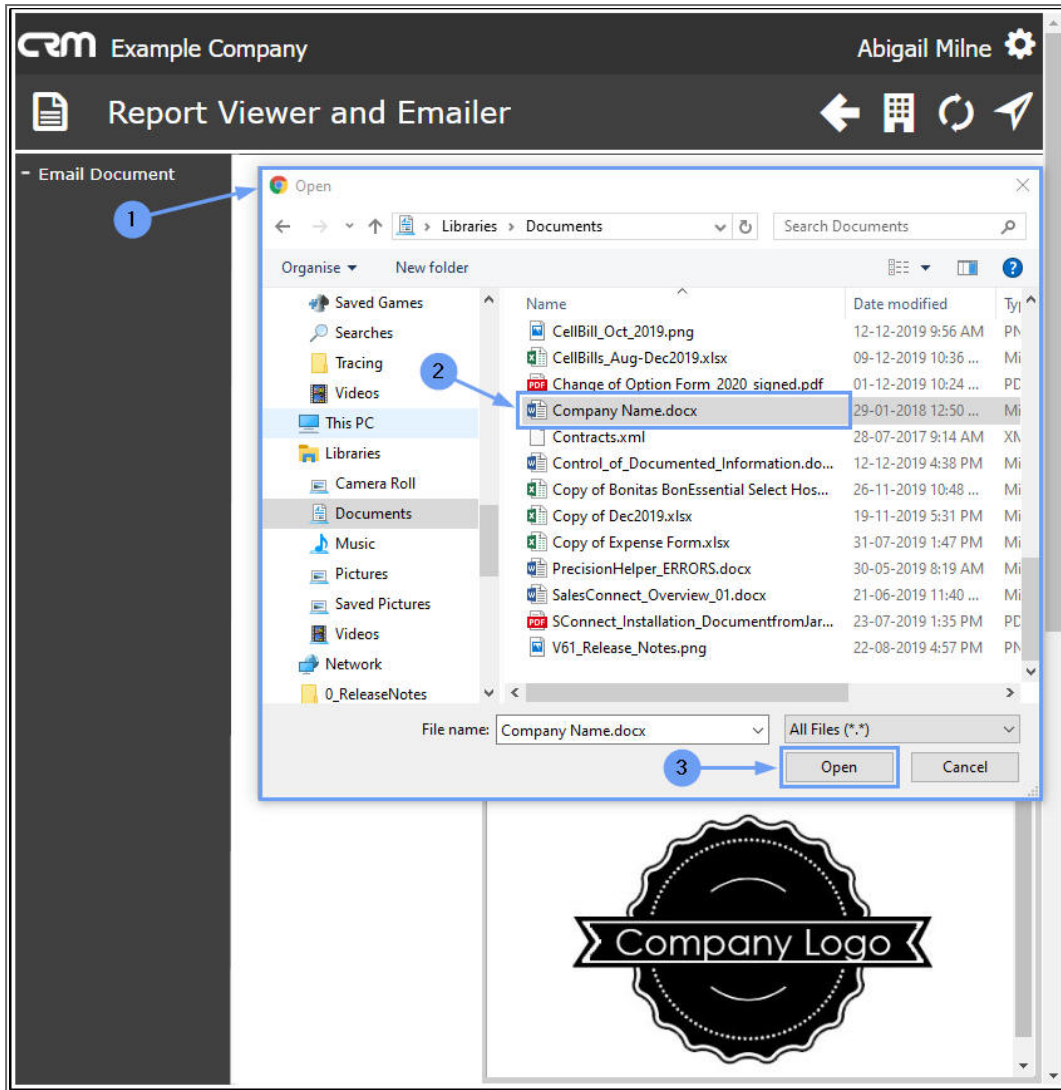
CRM Example Company

Abigail Milne

Report Viewer and Emailer

- Email Document

1

Open

Libraries > Documents

Search Documents

Organise ▾ New folder

Saved Games
Searches
Tracing
Videos
This PC
Libraries
Camera Roll
Documents
Music
Pictures
Saved Pictures
Videos
Network
0_ReleaseNotes

| Name | Date modified | Ty |
|---|---|---|
| CellBill_Oct_2019.png | 12-12-2019 9:56 AM | PN |
| CellBills_Aug-Dec2019.xlsx | 09-12-2019 10:36 ... | Mi |
| Change of Option Form 2020 signed.pdf | 01-12-2019 10:24 ... | PD |
| Company Name.docx | 29-01-2018 12:50 ... | Mi |
| Contracts.xml | 28-07-2017 9:14 AM | XN |
| Control_of_Documented_Information.do... | 12-12-2019 4:38 PM | Mi |
| Copy of Bonitas BonEssential Select Hos... | 26-11-2019 10:48 ... | Mi |
| Copy of Dec2019.xlsx | 19-11-2019 5:31 PM | Mi |
| Copy of Expense Form.xlsx | 31-07-2019 1:47 PM | Mi |
| PrecisionHelper_ERRORS.docx | 30-05-2019 8:19 AM | Mi |
| SalesConnect_Overview_01.docx | 21-06-2019 11:40 ... | Mi |
| SConnect_Installation_DocumentfromJar... | 23-07-2019 1:35 PM | PD |
| V61_Release_Notes.png | 22-08-2019 4:57 PM | PN |

2

File name: Company Name.docx

All Files (*.*)

3

Open

Cancel

Company Logo